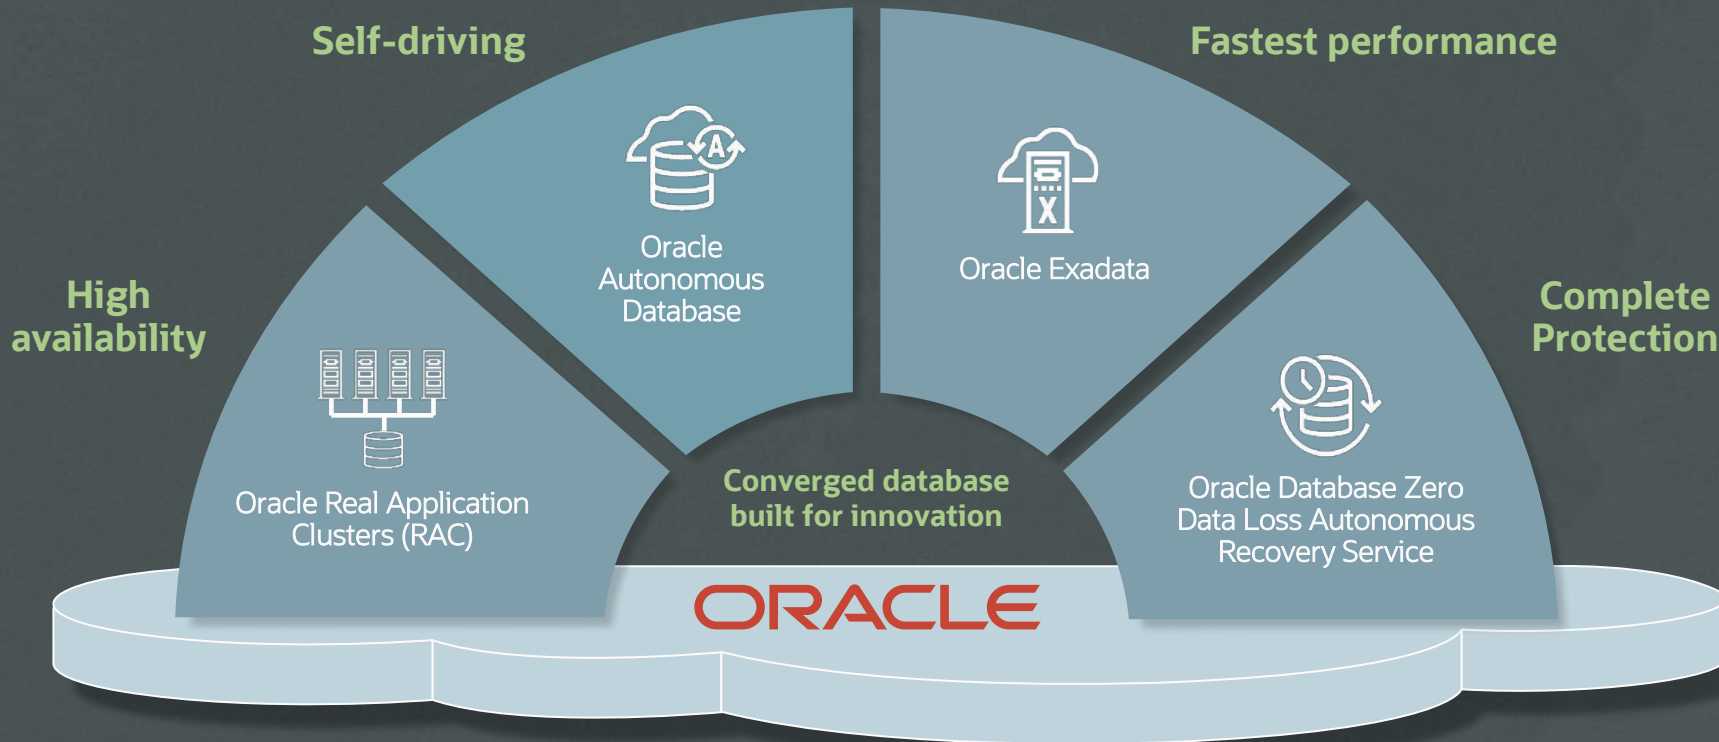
Self-driving

Fastest performance

High availability

Complete Protection

Oracle Autonomous Database

Oracle Exadata

Oracle Real Application Clusters (RAC)

Oracle Database Zero Data Loss Autonomous Recovery Service

Converged database built for innovation

ORACLE